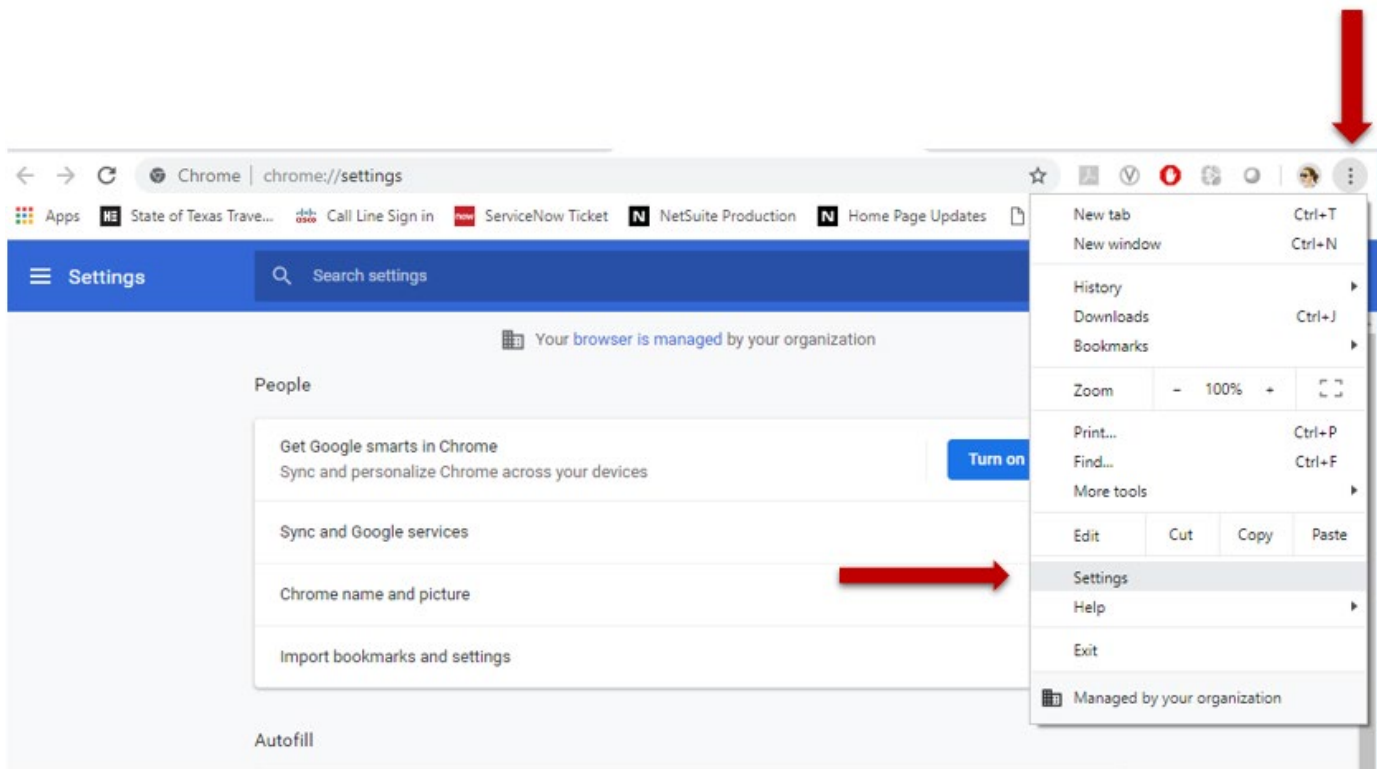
Chrome | chrome://settings

Apps State of Texas Trave... Call Line Sign in ServiceNow Ticket NetSuite Production Home Page Updates

Settings

Search settings

Your browser is managed by your organization

People

Get Google smarts in Chrome
Sync and personalize Chrome across your devices

Turn on

Sync and Google services

Chrome name and picture

Import bookmarks and settings

Autofill

New tab Ctrl+T
New window Ctrl+N
History
Downloads Ctrl+J
Bookmarks
Zoom – 100% +
Print... Ctrl+P
Find... Ctrl+F
More tools
Edit Cut Copy Paste
Settings
Help
Exit
Managed by your organization